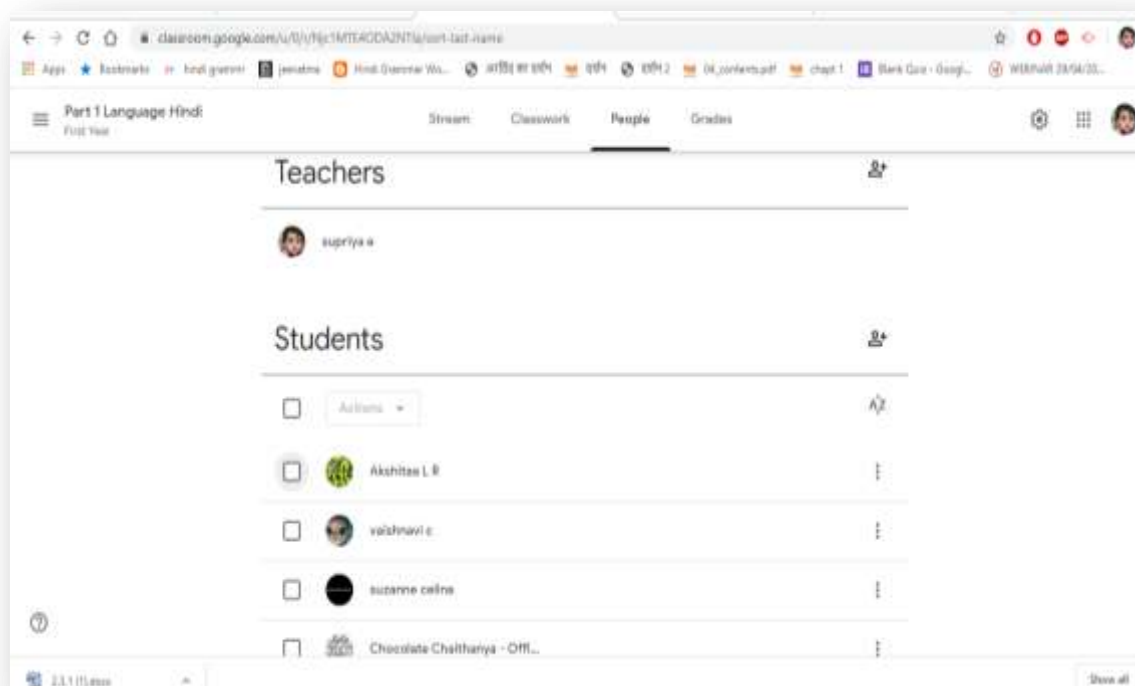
classroom.google.com/u/0/r/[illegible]/sort-last-name

Apps Bookmarks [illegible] jeevatma Hindi Grammar Wo... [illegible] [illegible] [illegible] 04_contents.pdf chapt 1 Blank Quiz - Googl... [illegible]

Part 1 Language Hindi
First Year

Stream Classwork People Grades

Teachers

supriya a

Students

Actions

Akshitaa L R

vaishnavi c

suzanne celine

Chocolate Chaithanya - Offi...

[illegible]

Show all